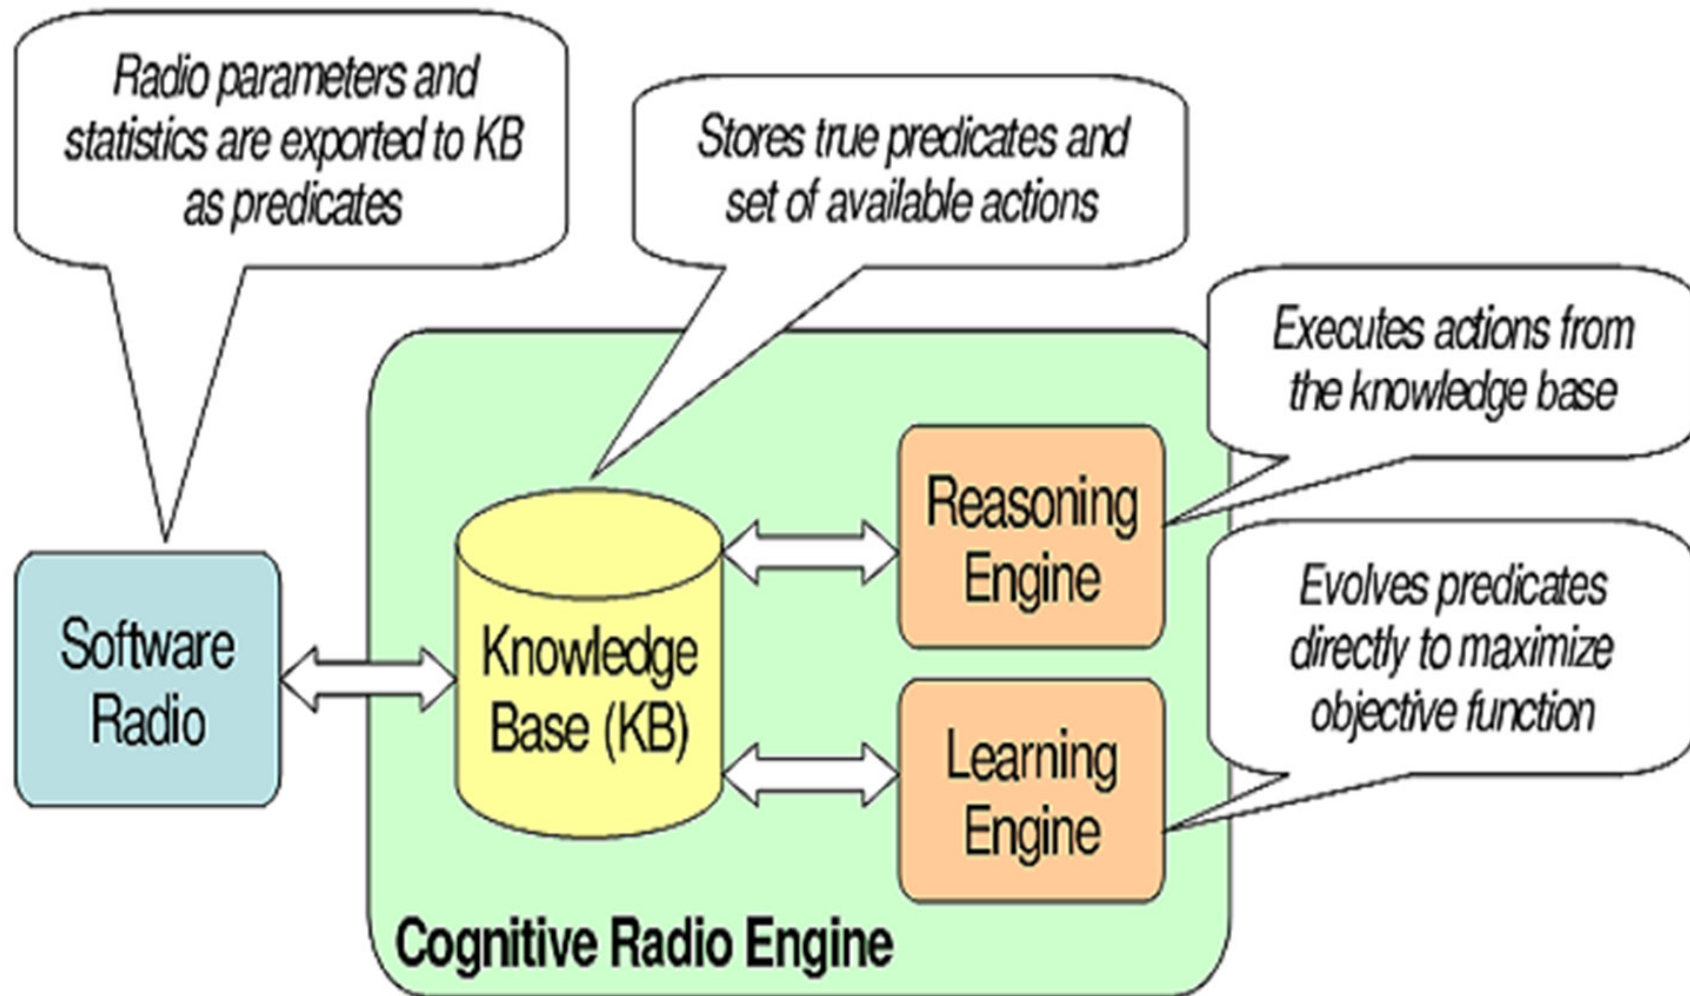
Radio parameters and statistics are exported to KB as predicates

Stores true predicates and set of available actions

Executes actions from the knowledge base

Software Radio

Knowledge Base (KB)

Reasoning Engine

Evolves predicates directly to maximize objective function

Learning Engine

Cognitive Radio Engine